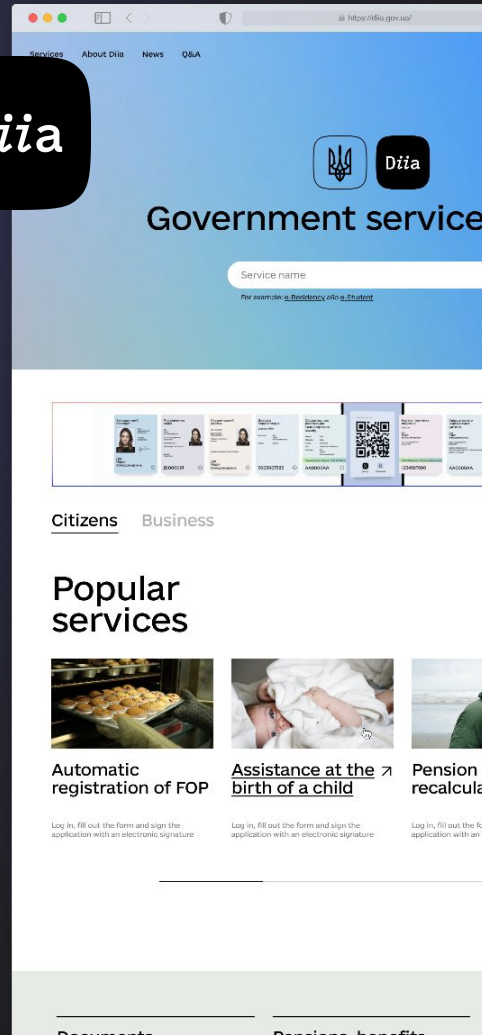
https://diia.gov.ua/

iia

Services About Diia News Q&A

Diia

Government service

Service name

For example: e-Residency або e-Student

Citizens Business

Popular services

Automatic registration of FOP

Log in, fill out the form and sign the application with an electronic signature

Assistance at the birth of a child ↗

Log in, fill out the form and sign the application with an electronic signature

Pension recalcula

Log in, fill out the fo application with an

Documents

Pensions, benefits